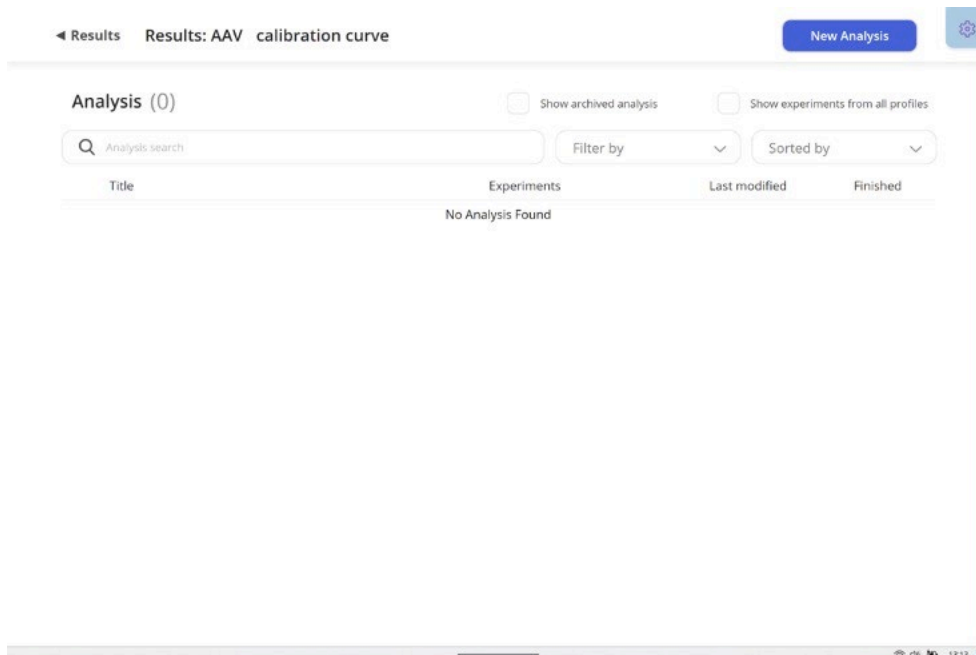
◀ Results Results: AAV calibration curve

New Analysis

Analysis (0)

Show archived analysis

Show experiments from all profiles

Analysis search

Filter by

Sorted by

| Title | Experiments | Last modified | Finished |
|---|---|---|---|
| | No Analysis Found | | |

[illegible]